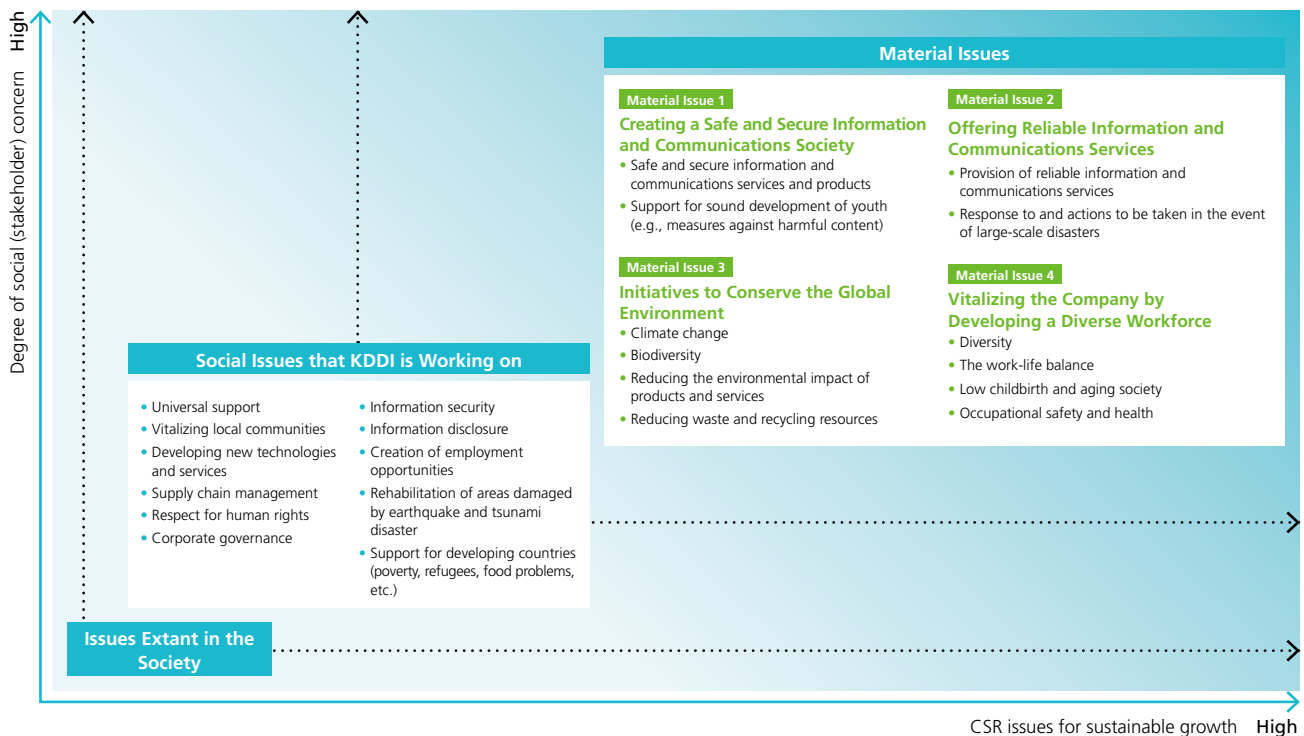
High
Degree of social (stakeholder) concern

Material Issues

Material Issue 1
Creating a Safe and Secure Information and Communications Society
• Safe and secure information and communications services and products
• Support for sound development of youth (e.g., measures against harmful content)

Material Issue 2
Offering Reliable Information and Communications Services
• Provision of reliable information and communications services
• Response to and actions to be taken in the event of large-scale disasters

Material Issue 3
Initiatives to Conserve the Global Environment
• Climate change
• Biodiversity
• Reducing the environmental impact of products and services
• Reducing waste and recycling resources

Material Issue 4
Vitalizing the Company by Developing a Diverse Workforce
• Diversity
• The work-life balance
• Low childbirth and aging society
• Occupational safety and health

Social Issues that KDDI is Working on

• Universal support
• Vitalizing local communities
• Developing new technologies and services
• Supply chain management
• Respect for human rights
• Corporate governance

• Information security
• Information disclosure
• Creation of employment opportunities
• Rehabilitation of areas damaged by earthquake and tsunami disaster
• Support for developing countries (poverty, refugees, food problems, etc.)

Issues Extant in the Society

CSR issues for sustainable growth High